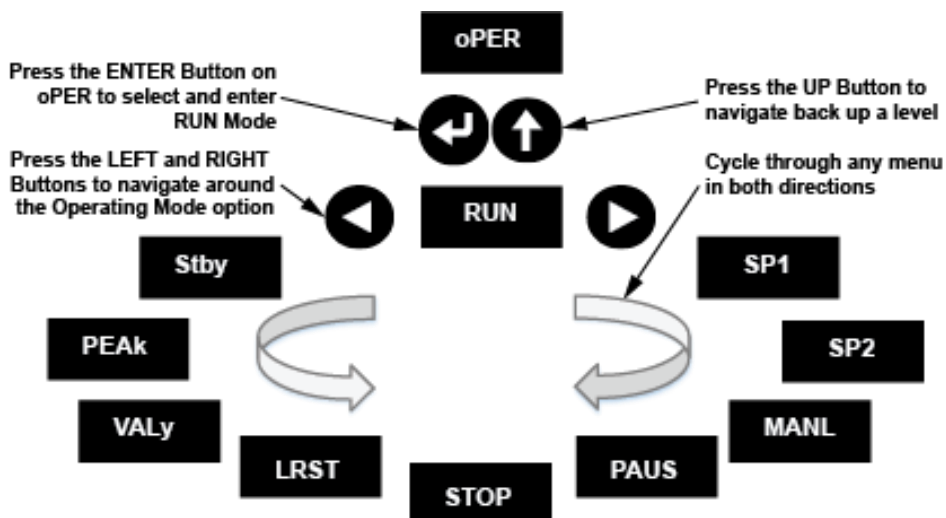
oPER

Press the ENTER Button on oPER to select and enter RUN Mode

Press the UP Button to navigate back up a level

Press the LEFT and RIGHT Buttons to navigate around the Operating Mode option

Cycle through any menu in both directions

RUN

Stby

SP1

PEAk

SP2

VALy

MANL

LRST

PAUS

STOP